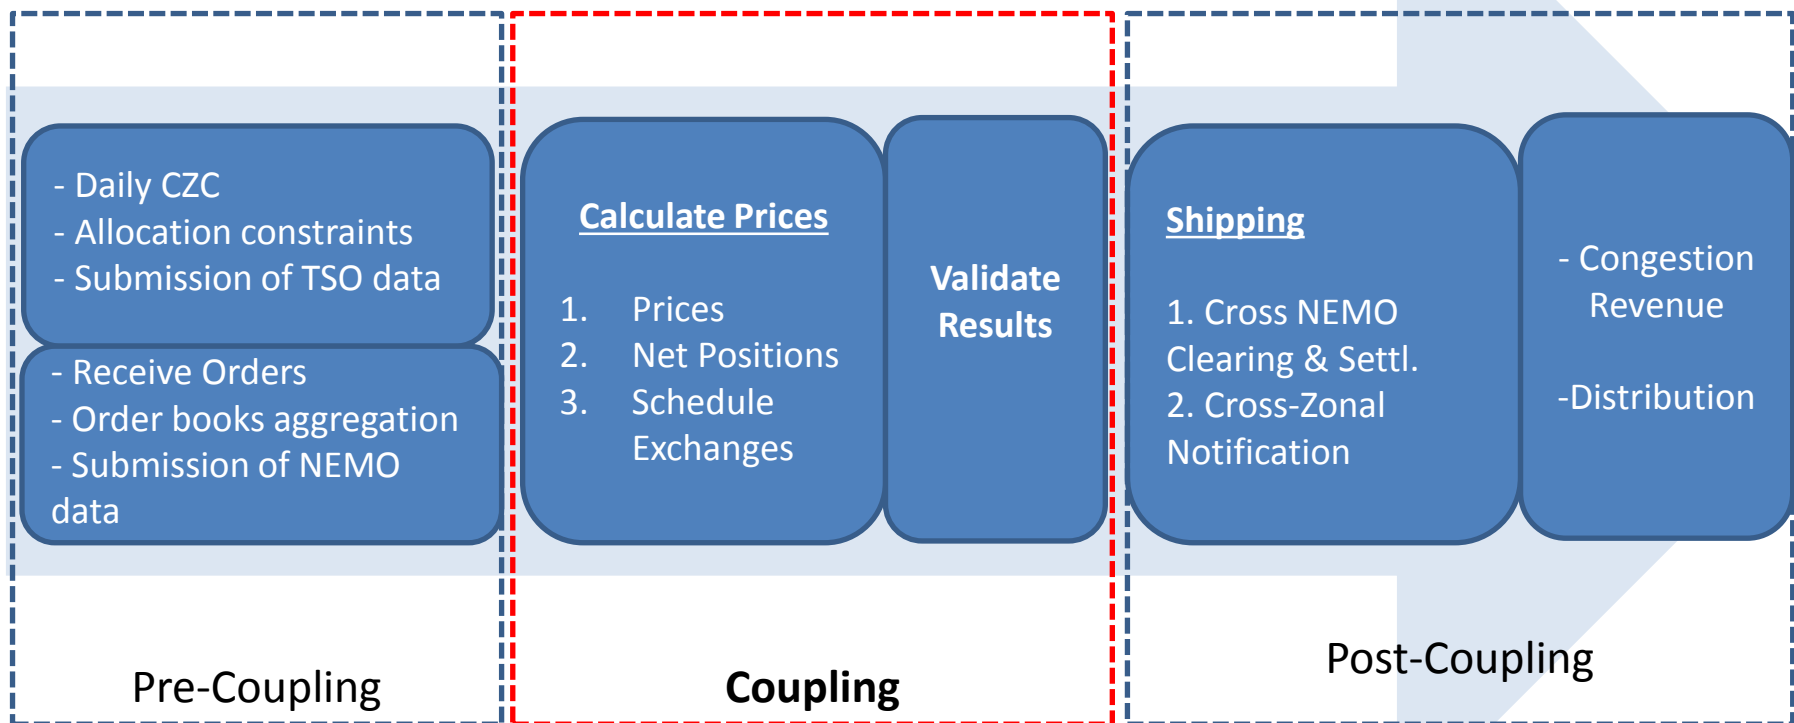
- Daily CZC
- Allocation constraints
- Submission of TSO data

- Receive Orders
- Order books aggregation
- Submission of NEMO data

Pre-Coupling

Calculate Prices

1. Prices
2. Net Positions
3. Schedule Exchanges

Validate Results

Coupling

Shipping

1. Cross NEMO Clearing & Settl.
2. Cross-Zonal Notification

- Congestion Revenue

-Distribution

Post-Coupling